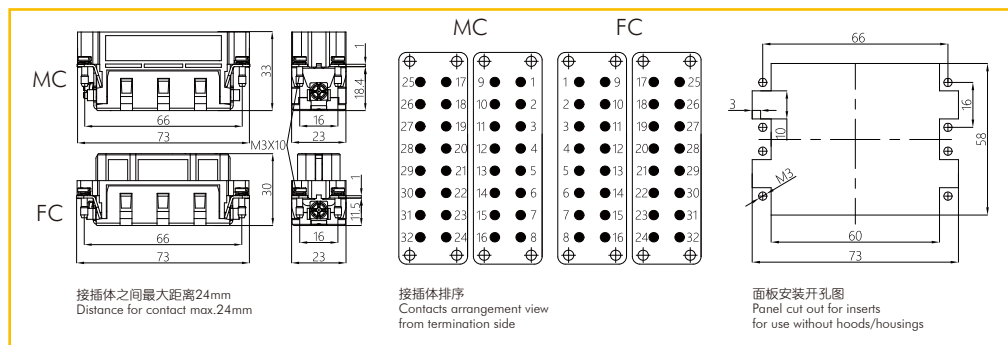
MC

33

66

73

1

18.4

16

23

M3X10

FC

30

66

73

1

11.5

16

23

接插体之间最大距离24mm
Distance for contact max.24mm

MC

25 17
26 18
27 19
28 20
29 21
30 22
31 23
32 24

9 1
10 2
11 3
12 4
13 5
14 6
15 7
16 8

FC

1 9
2 10
3 11
4 12
5 13
6 14
7 15
8 16

17 25
18 26
19 27
20 28
21 29
22 30
23 31
24 32

接插体排序
Contacts arrangement view
from termination side

66

3

10

16

58

M3

60

73

面板安装开孔图
Panel cut out for inserts
for use without hoods/housings